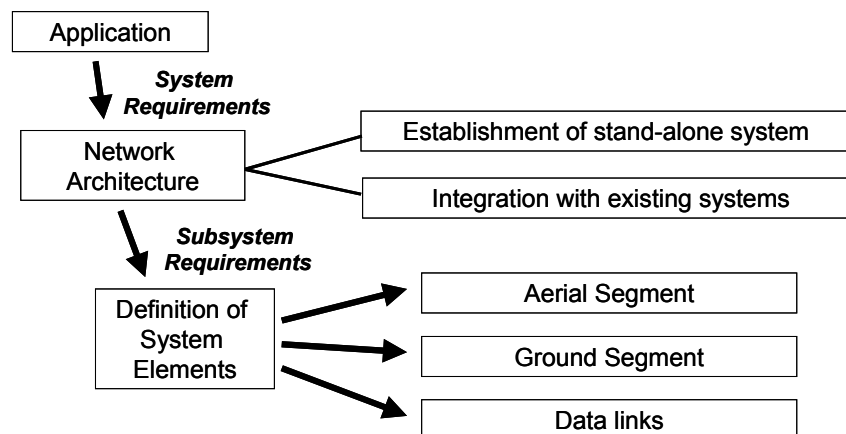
Application

System Requirements

Network Architecture

Establishment of stand-alone system

Integration with existing systems

Subsystem Requirements

Definition of System Elements

Aerial Segment

Ground Segment

Data links